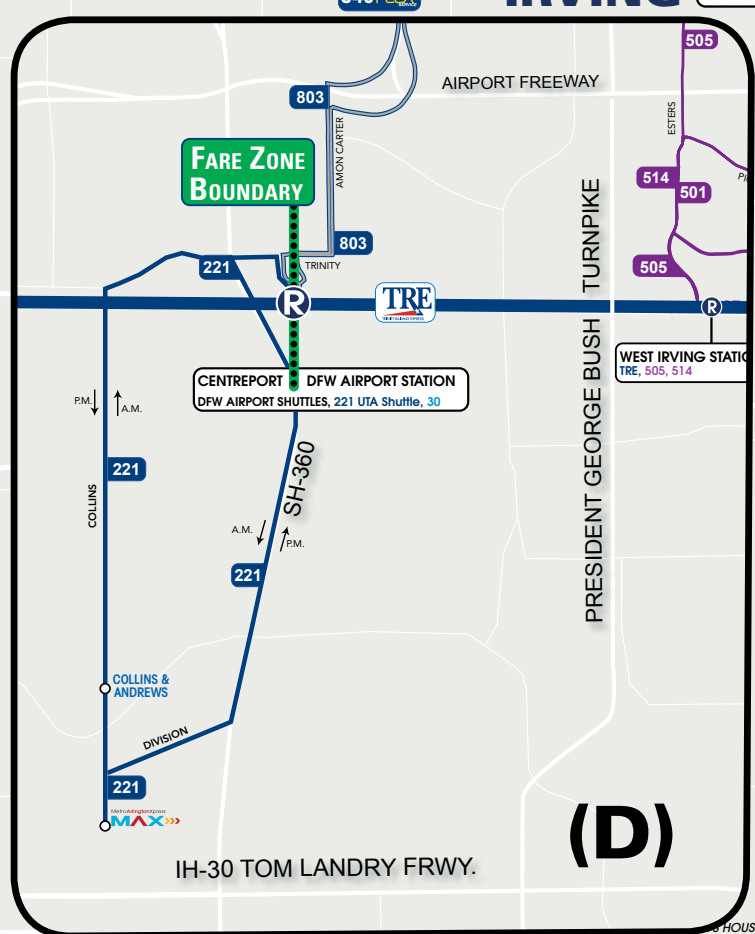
IRVING

505

AIRPORT FREEWAY

803

ESTERS

FARE ZONE BOUNDARY

AMON CARTER

514

501

803

221

TRINITY

505

TRE

TURNPIKE

WEST IRVING STATIO

TRE, 505, 514

CENTREPORT DFW AIRPORT STATION

DFW AIRPORT SHUTTLES, 221 UTA Shuttle, 30

P.M.

A.M.

221

SH-360

COLLINS

PRESIDENT GEORGE BUSH

A.M.

P.M.

221

COLLINS & ANDREWS

DIVISION

221

MetroArlingtonXpress MAX

(D)

IH-30 TOM LANDRY FRWY.